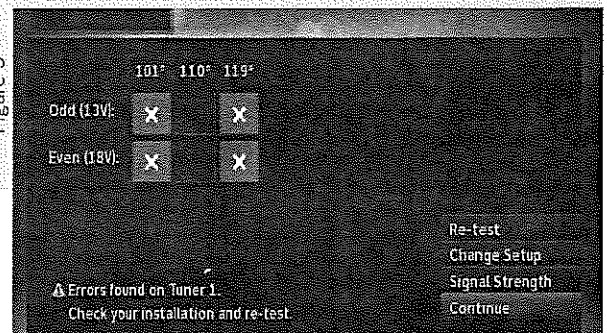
| | 101° | 110° | 119° |
|---|---|---|---|
| Odd (13V): | X | | X |
| Even (18V): | X | | X |

Re-test
Change Setup
Signal Strength
Continue

⚠ Errors found on Tuner 1.
Check your installation and re-test.